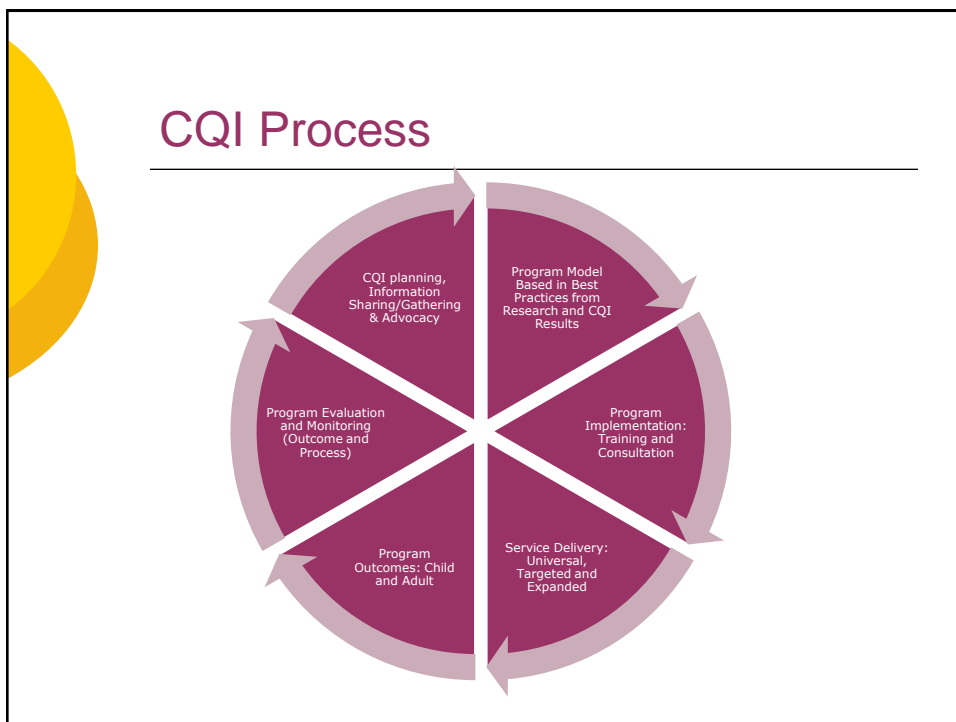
CQI Process

CQI planning, Information Sharing/Gathering & Advocacy

Program Model Based in Best Practices from Research and CQI Results

Program Implementation: Training and Consultation

Service Delivery: Universal, Targeted and Expanded

Program Outcomes: Child and Adult

Program Evaluation and Monitoring (Outcome and Process)